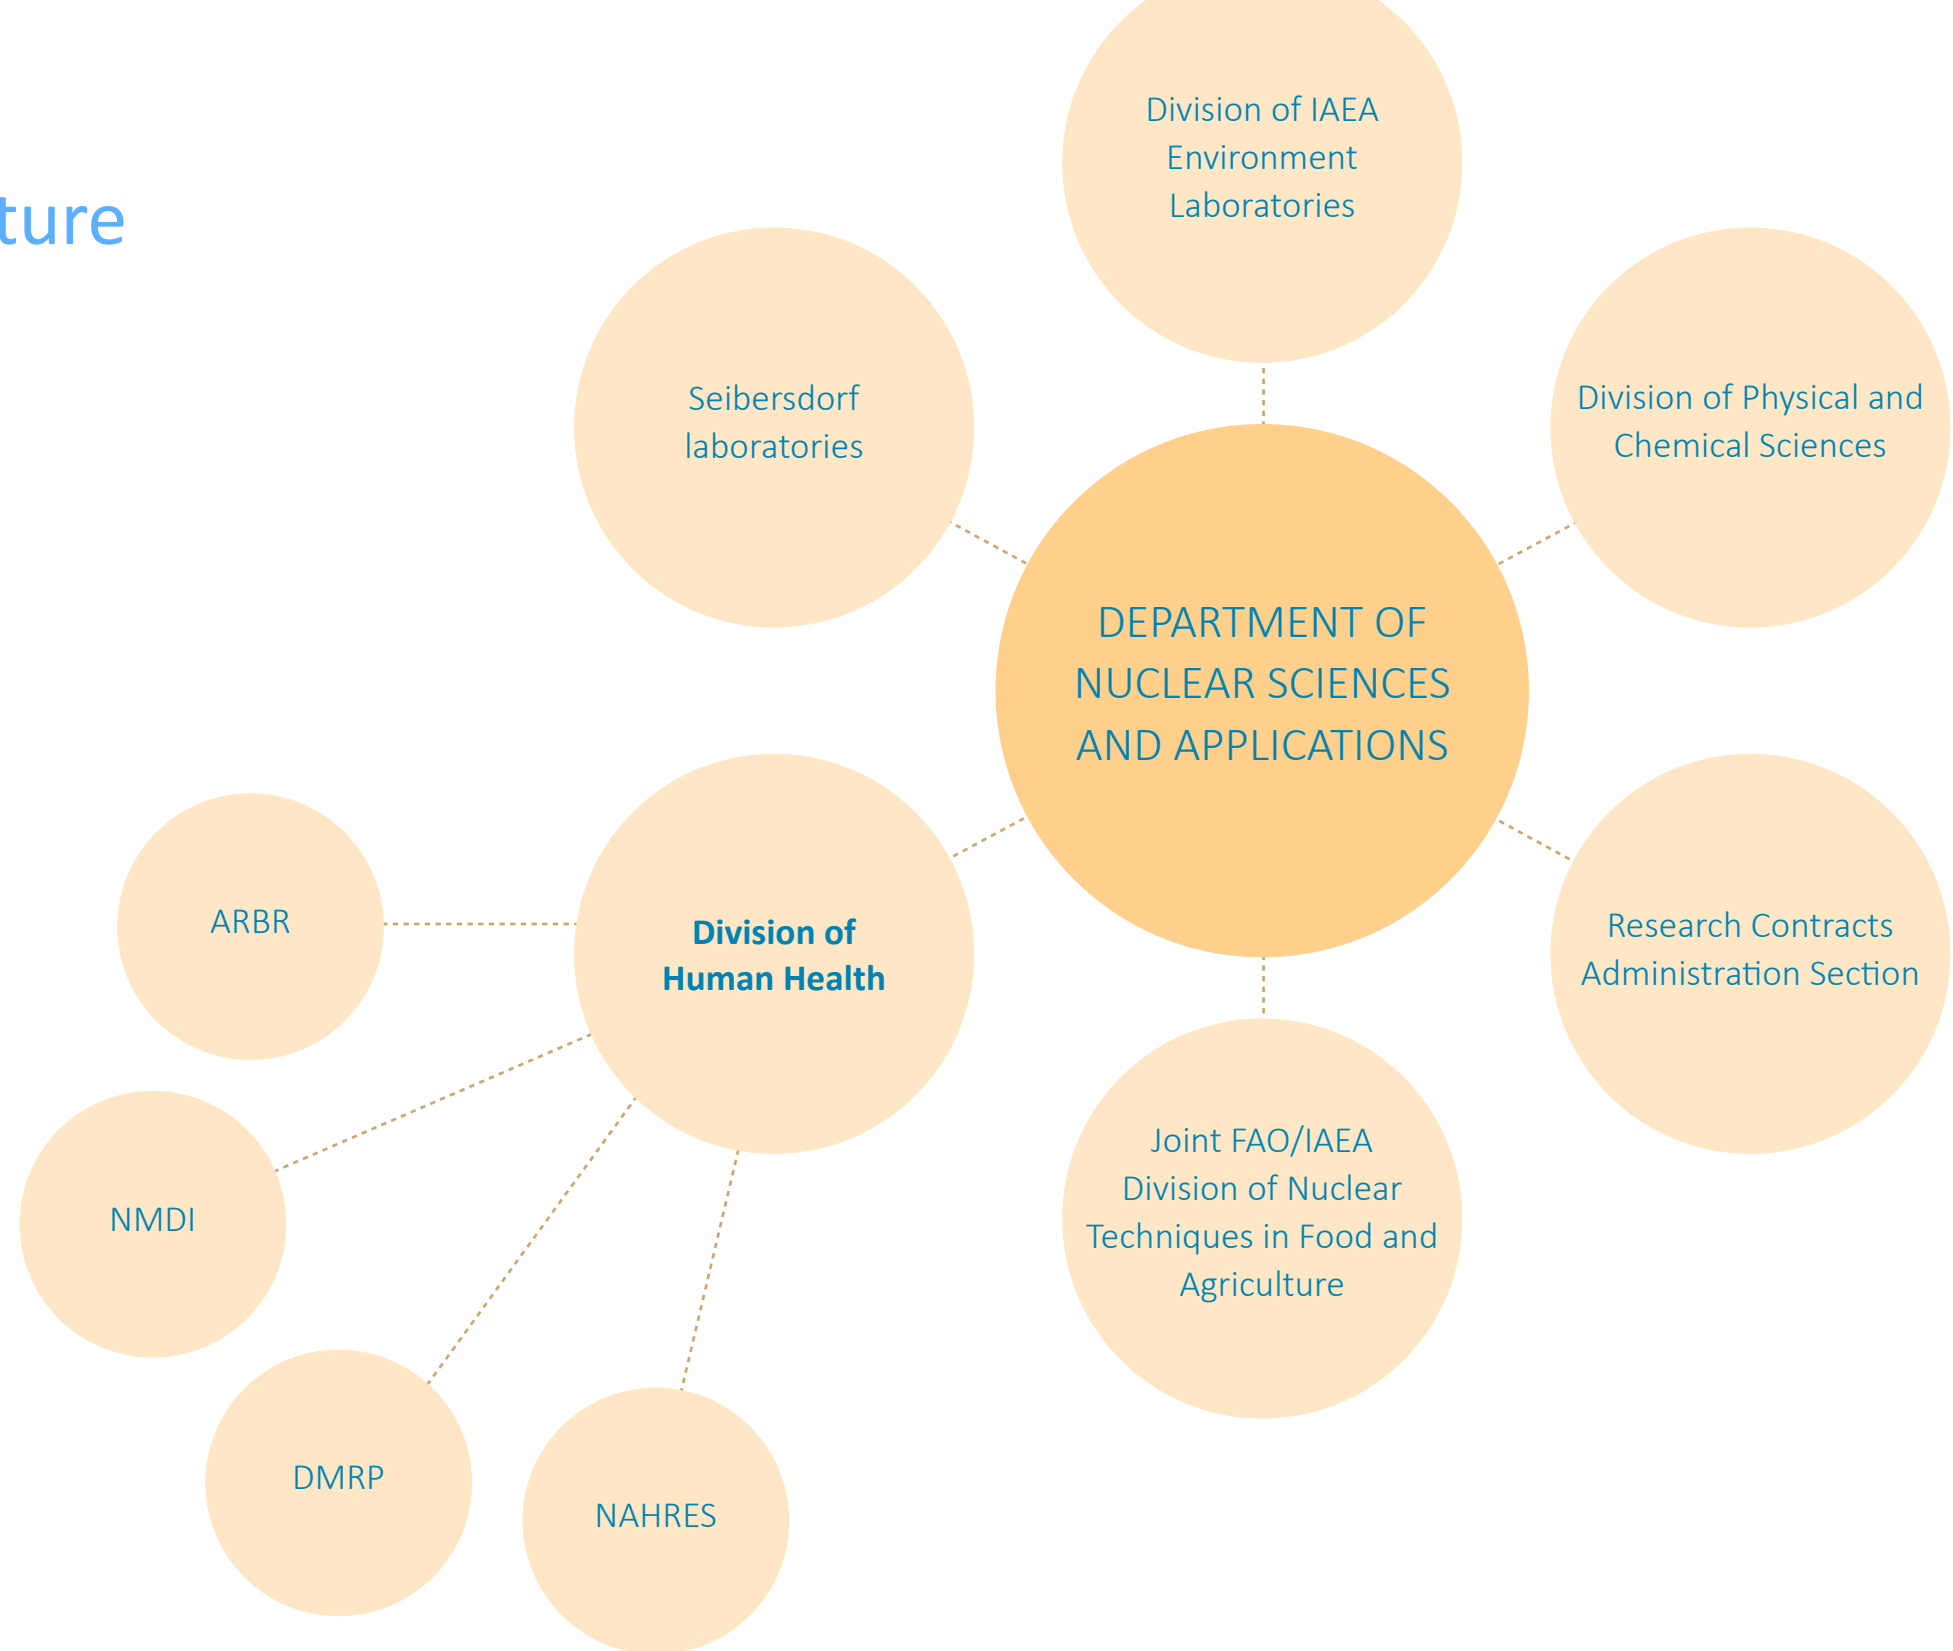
ture

Division of IAEA Environment Laboratories

Seibersdorf laboratories

Division of Physical and Chemical Sciences

DEPARTMENT OF NUCLEAR SCIENCES AND APPLICATIONS

ARBR

Division of Human Health

Research Contracts Administration Section

NMDI

Joint FAO/IAEA Division of Nuclear Techniques in Food and Agriculture

DMRP

NAHRES